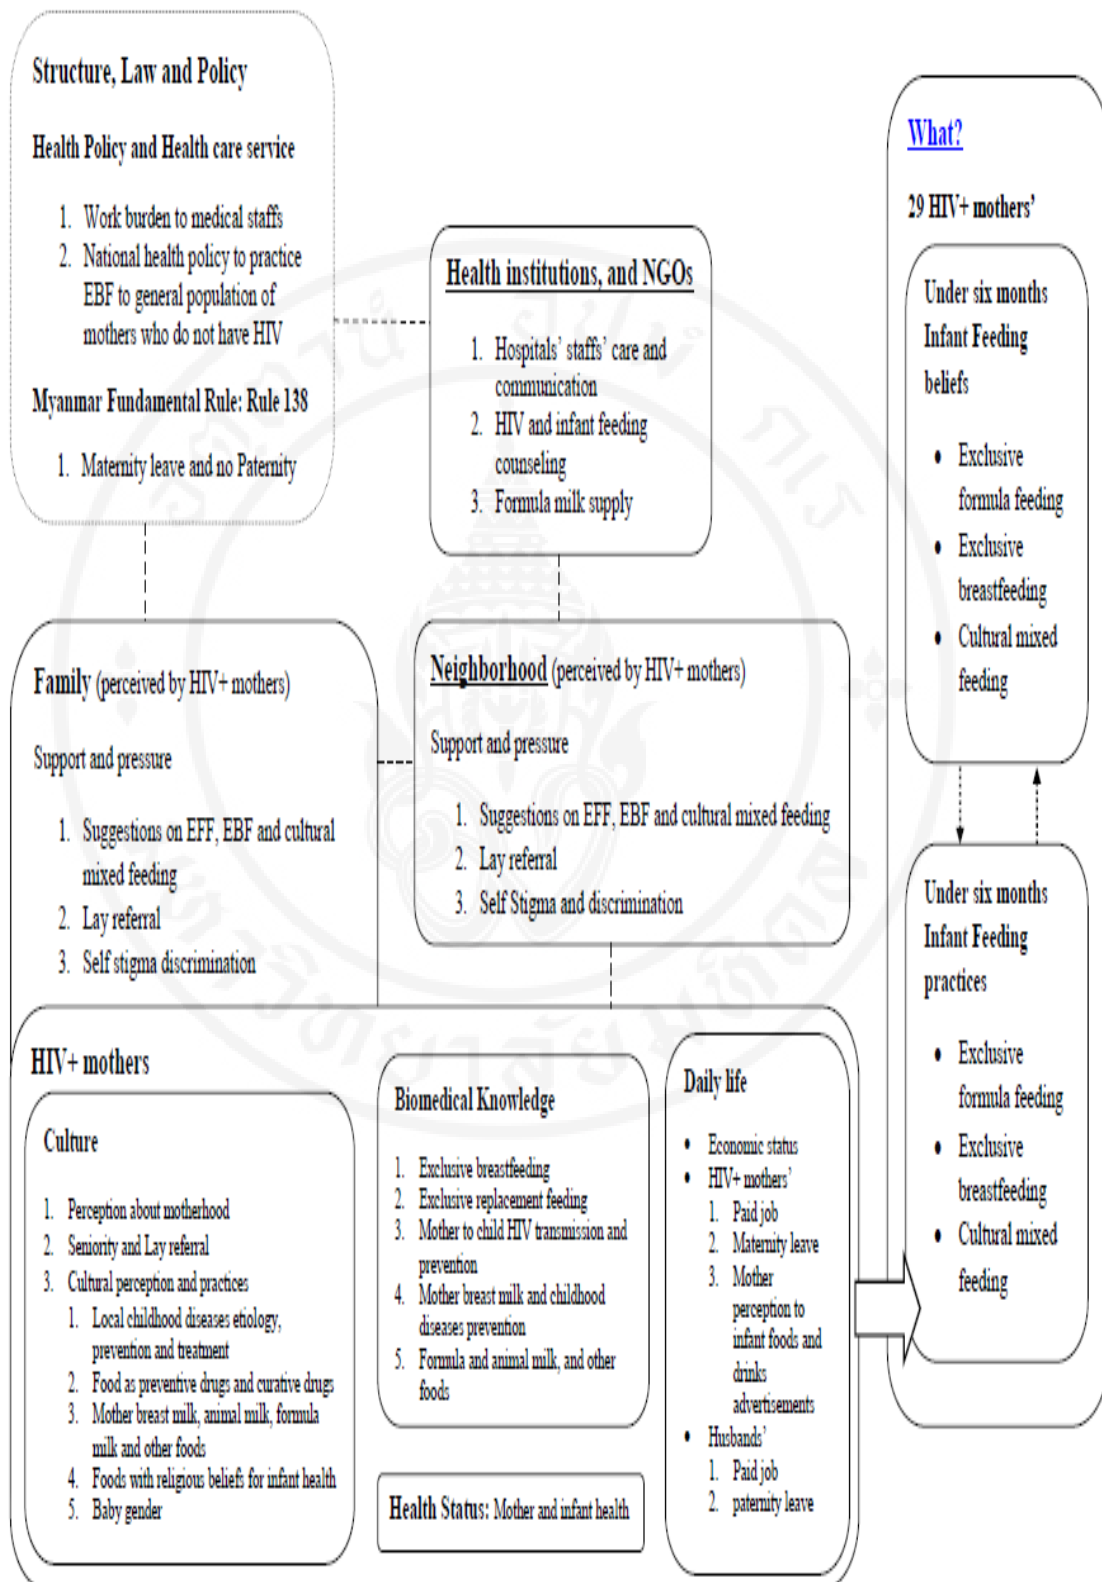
Structure, Law and Policy

Health Policy and Health care service

1. Work burden to medical staffs
2. National health policy to practice EBF to general population of mothers who do not have HIV

Myanmar Fundamental Rule: Rule 138

1. Maternity leave and no Paternity

Health institutions, and NGOs

1. Hospitals' staffs' care and communication
2. HIV and infant feeding counseling
3. Formula milk supply

What?

29 HIV+ mothers'

Under six months Infant Feeding beliefs

• Exclusive formula feeding
• Exclusive breastfeeding
• Cultural mixed feeding

Family (perceived by HIV+ mothers)

Support and pressure

1. Suggestions on EFF, EBF and cultural mixed feeding
2. Lay referral
3. Self stigma discrimination

Neighborhood (perceived by HIV+ mothers)

Support and pressure

1. Suggestions on EFF, EBF and cultural mixed feeding
2. Lay referral
3. Self Stigma and discrimination

Under six months Infant Feeding practices

• Exclusive formula feeding
• Exclusive breastfeeding
• Cultural mixed feeding

HIV+ mothers

Culture

1. Perception about motherhood
2. Seniority and Lay referral
3. Cultural perception and practices
1. Local childhood diseases etiology, prevention and treatment
2. Food as preventive drugs and curative drugs
3. Mother breast milk, animal milk, formula milk and other foods
4. Foods with religious beliefs for infant health
5. Baby gender

Biomedical Knowledge

1. Exclusive breastfeeding
2. Exclusive replacement feeding
3. Mother to child HIV transmission and prevention
4. Mother breast milk and childhood diseases prevention
5. Formula and animal milk, and other foods

Health Status: Mother and infant health

Daily life

• Economic status
• HIV+ mothers'
1. Paid job
2. Maternity leave
3. Mother perception to infant foods and drinks advertisements
• Husbands'
1. Paid job
2. paternity leave